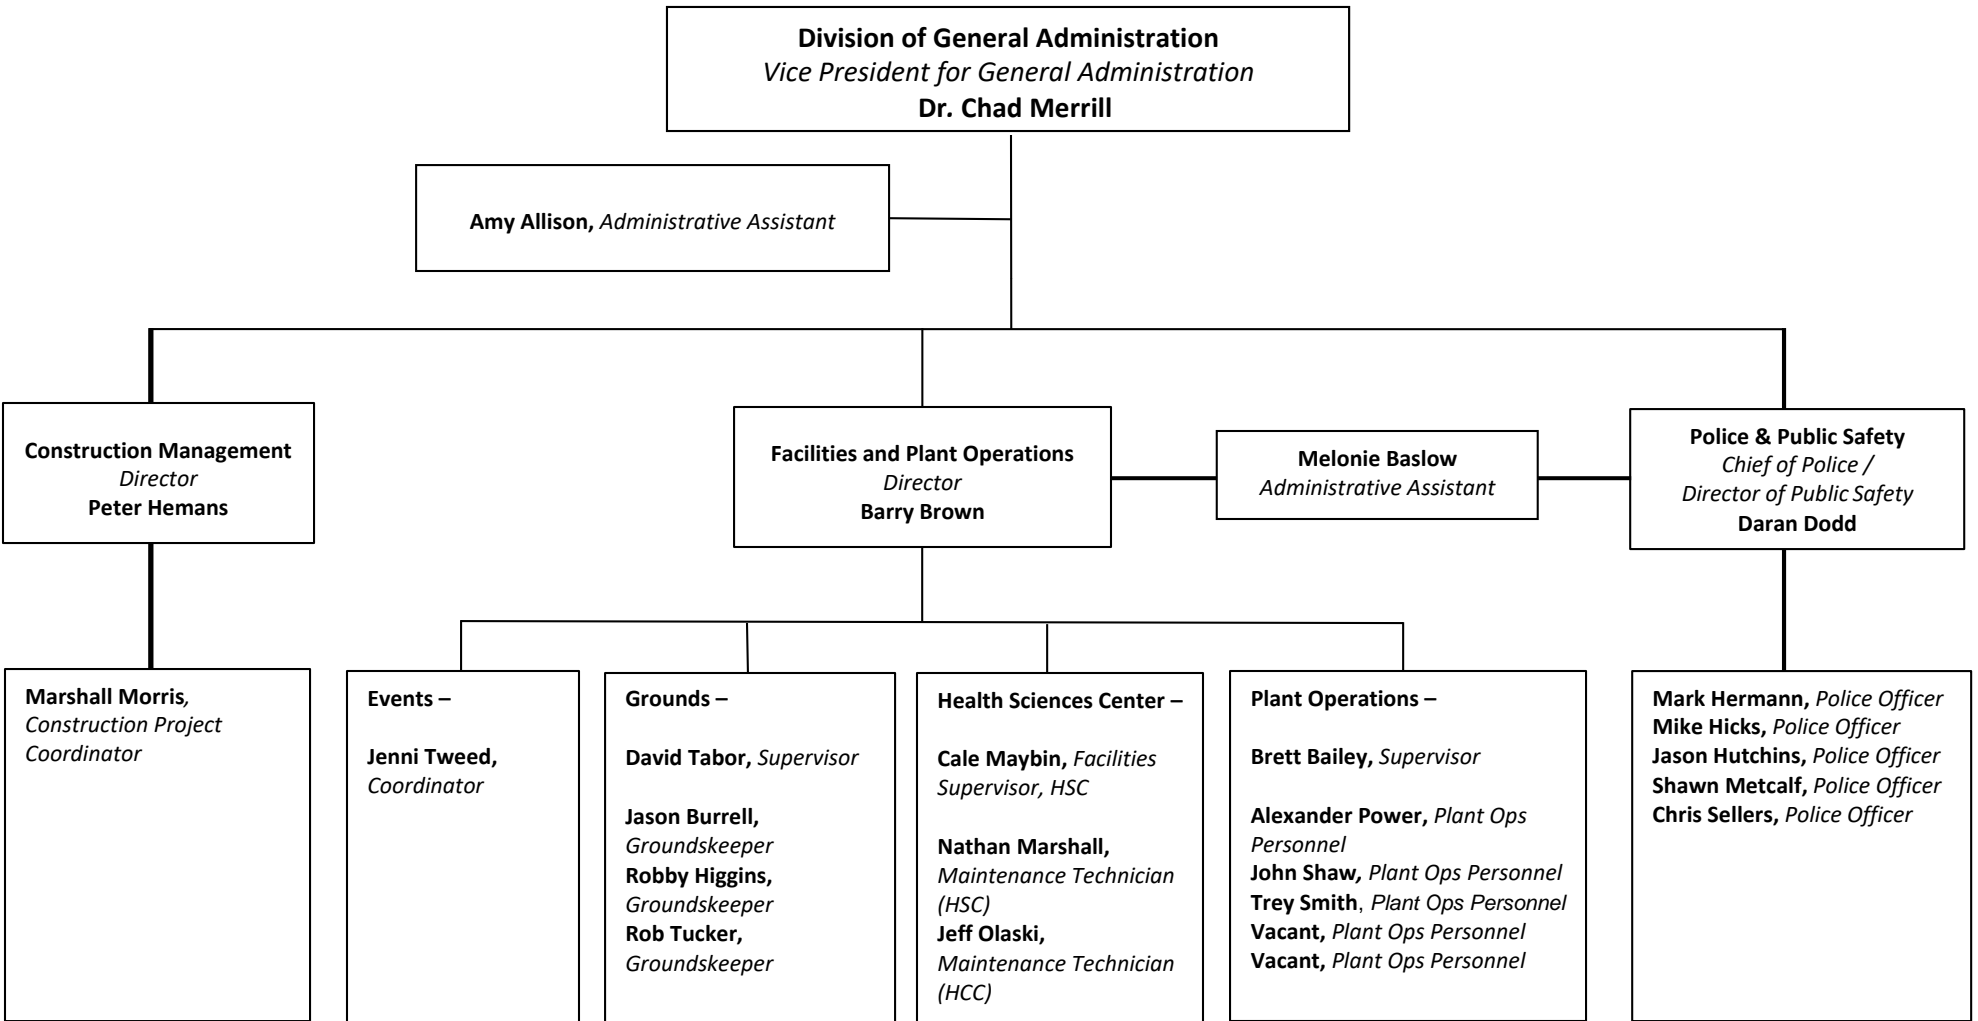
**Division of General Administration**
*Vice President for General Administration*
**Dr. Chad Merrill**

**Amy Allison,** *Administrative Assistant*

**Construction Management**
*Director*
**Peter Hemans**

**Facilities and Plant Operations**
*Director*
**Barry Brown**

**Melonie Baslow**
*Administrative Assistant*

**Police & Public Safety**
*Chief of Police / Director of Public Safety*
**Daran Dodd**

**Marshall Morris***, Construction Project Coordinator*

**Events –**

**Jenni Tweed,** *Coordinator*

**Grounds –**

**David Tabor,** *Supervisor*

**Jason Burrell,** *Groundskeeper*
**Robby Higgins,** *Groundskeeper*
**Rob Tucker,** *Groundskeeper*

**Health Sciences Center –**

**Cale Maybin,** *Facilities Supervisor, HSC*

**Nathan Marshall,** *Maintenance Technician (HSC)*
**Jeff Olaski,** *Maintenance Technician (HCC)*

**Plant Operations –**

**Brett Bailey,** *Supervisor*

**Alexander Power,** *Plant Ops Personnel*
**John Shaw,** *Plant Ops Personnel*
**Trey Smith**, *Plant Ops Personnel*
**Vacant,** *Plant Ops Personnel*
**Vacant,** *Plant Ops Personnel*

**Mark Hermann,** *Police Officer*
**Mike Hicks,** *Police Officer*
**Jason Hutchins,** *Police Officer*
**Shawn Metcalf,** *Police Officer*
**Chris Sellers,** *Police Officer*